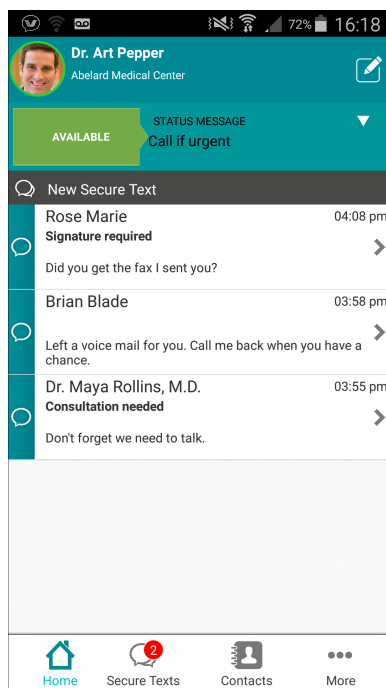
72% 16:18

Dr. Art Pepper
Abelard Medical Center

AVAILABLE
STATUS MESSAGE
Call if urgent

New Secure Text

Rose Marie 04:08 pm
Signature required
Did you get the fax I sent you?

Brian Blade 03:58 pm
Left a voice mail for you. Call me back when you have a chance.

Dr. Maya Rollins, M.D. 03:55 pm
Consultation needed
Don't forget we need to talk.

Home
2
Secure Texts
Contacts
More